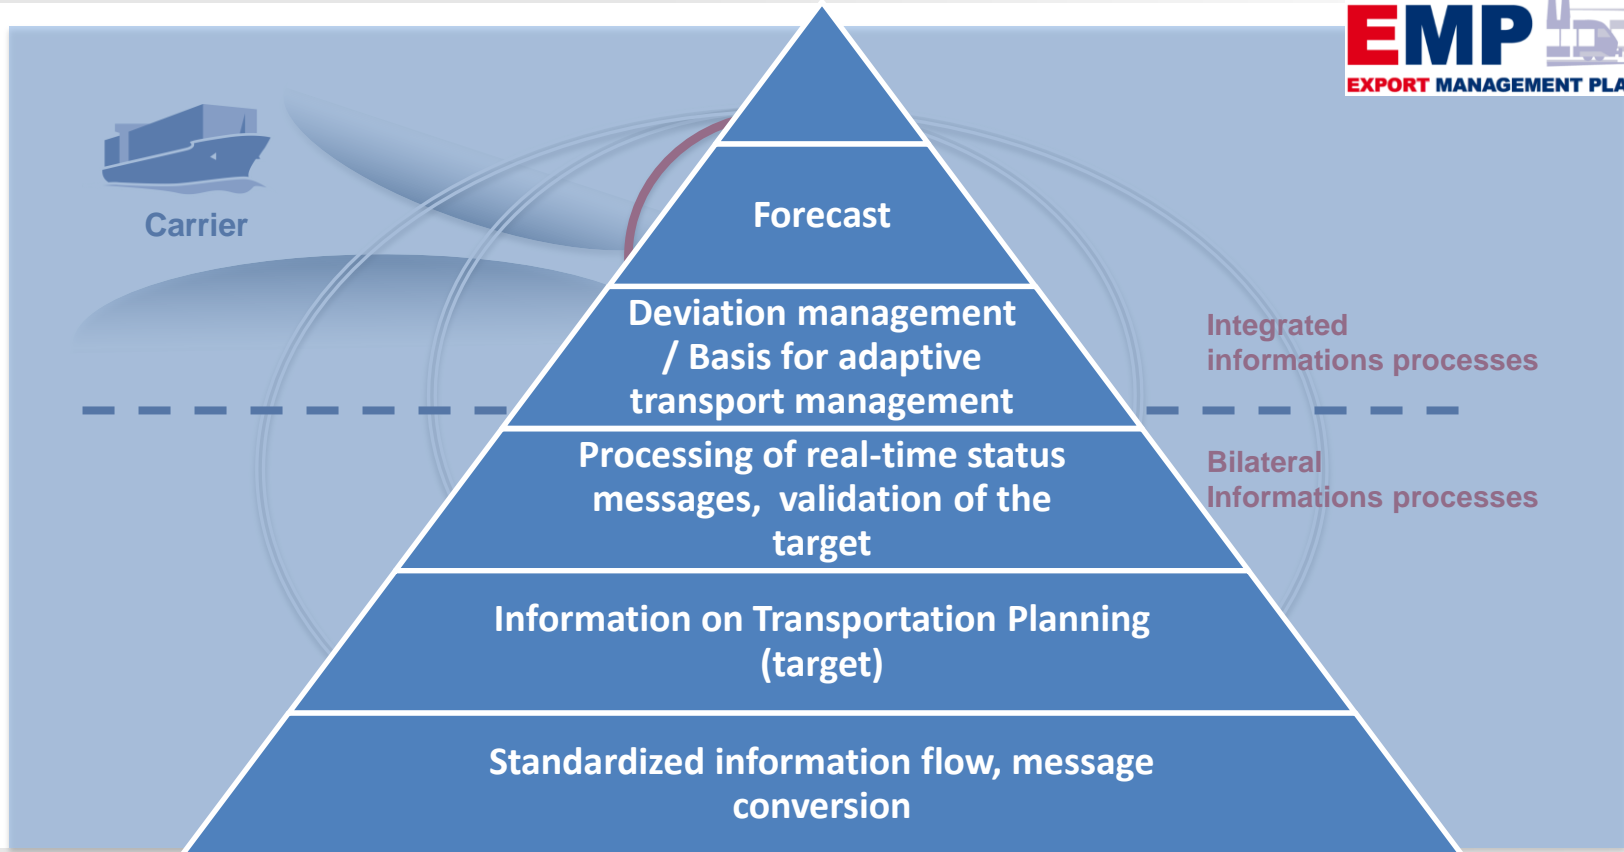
EMP
EXPORT MANAGEMENT PLA

Carrier

Forecast

Deviation management / Basis for adaptive transport management

Processing of real-time status messages, validation of the target

Information on Transportation Planning (target)

Standardized information flow, message conversion

Integrated informations processes

Bilateral Informations processes